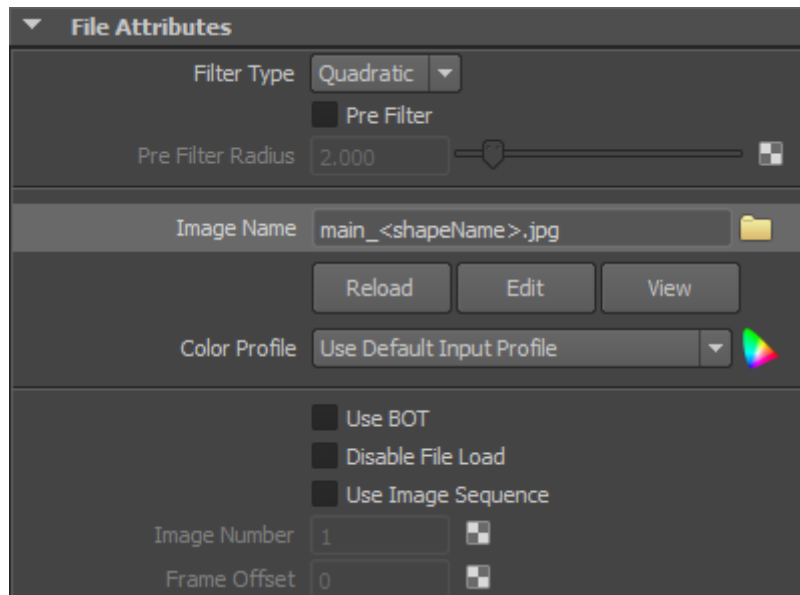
File Attributes

Filter Type Quadratic

Pre Filter

Pre Filter Radius 2.000

Image Name main_<shapeName>.jpg

Reload Edit View

Color Profile Use Default Input Profile

Use BOT

Disable File Load

Use Image Sequence

Image Number 1

Frame Offset 0